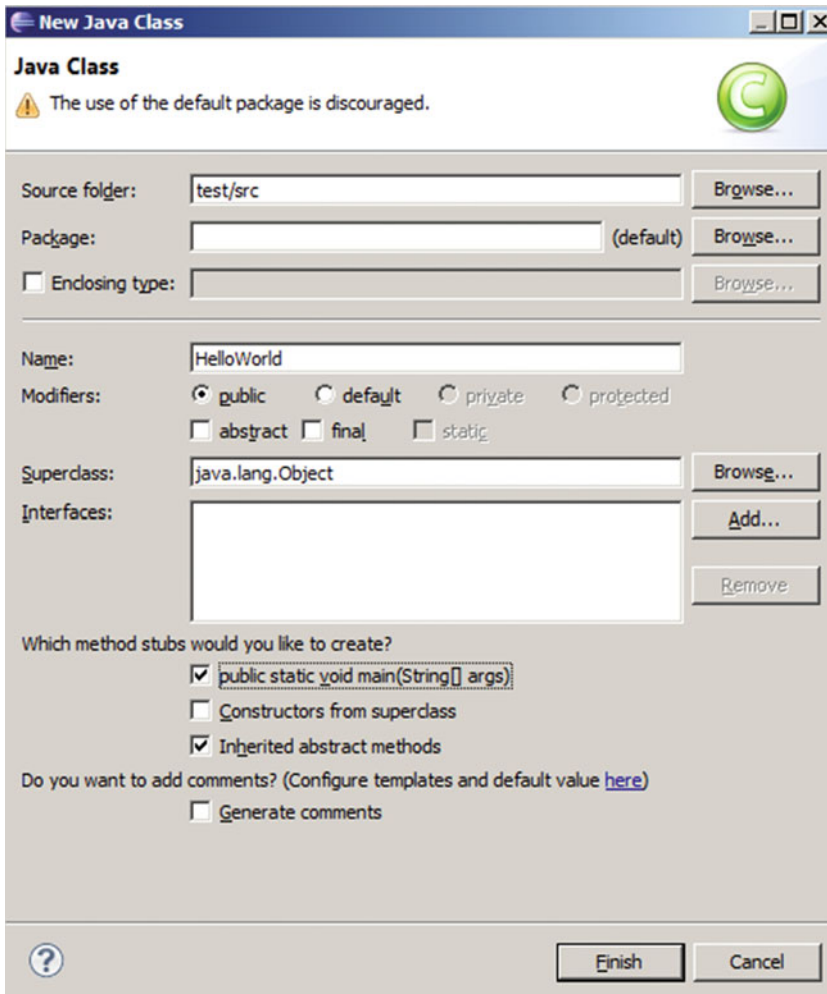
New Java Class

Java Class

The use of the default package is discouraged.

Source folder: test/src Browse...

Package: (default) Browse...

Enclosing type: Browse...

Name: HelloWorld

Modifiers: public default private protected

abstract final static

Superclass: java.lang.Object Browse...

Interfaces: Add...

Remove

Which method stubs would you like to create?

public static void main(String[] args)

Constructors from superclass

Inherited abstract methods

Do you want to add comments? (Configure templates and default value here)

Generate comments

?

Finish Cancel